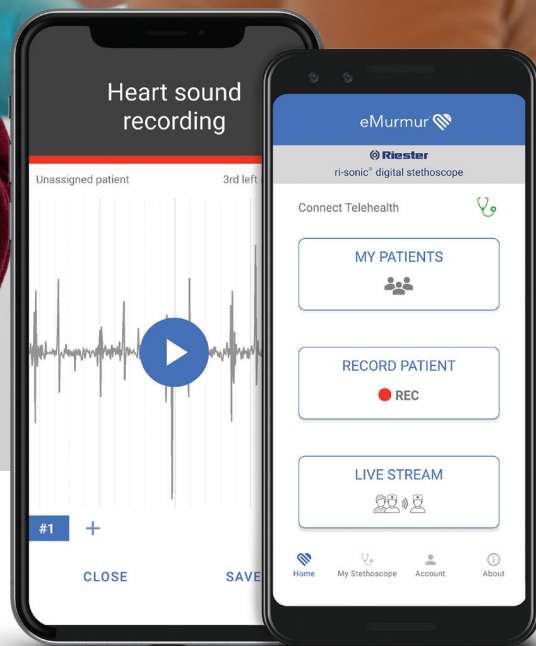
Heart sound recording

Unassigned patient

3rd left

#1 +

CLOSE

SAVE

eMurmur

Riester

ri-sonic® digital stethoscope

Connect Telehealth

MY PATIENTS

RECORD PATIENT

REC

LIVE STREAM

Home

My Stethoscope

Account

About